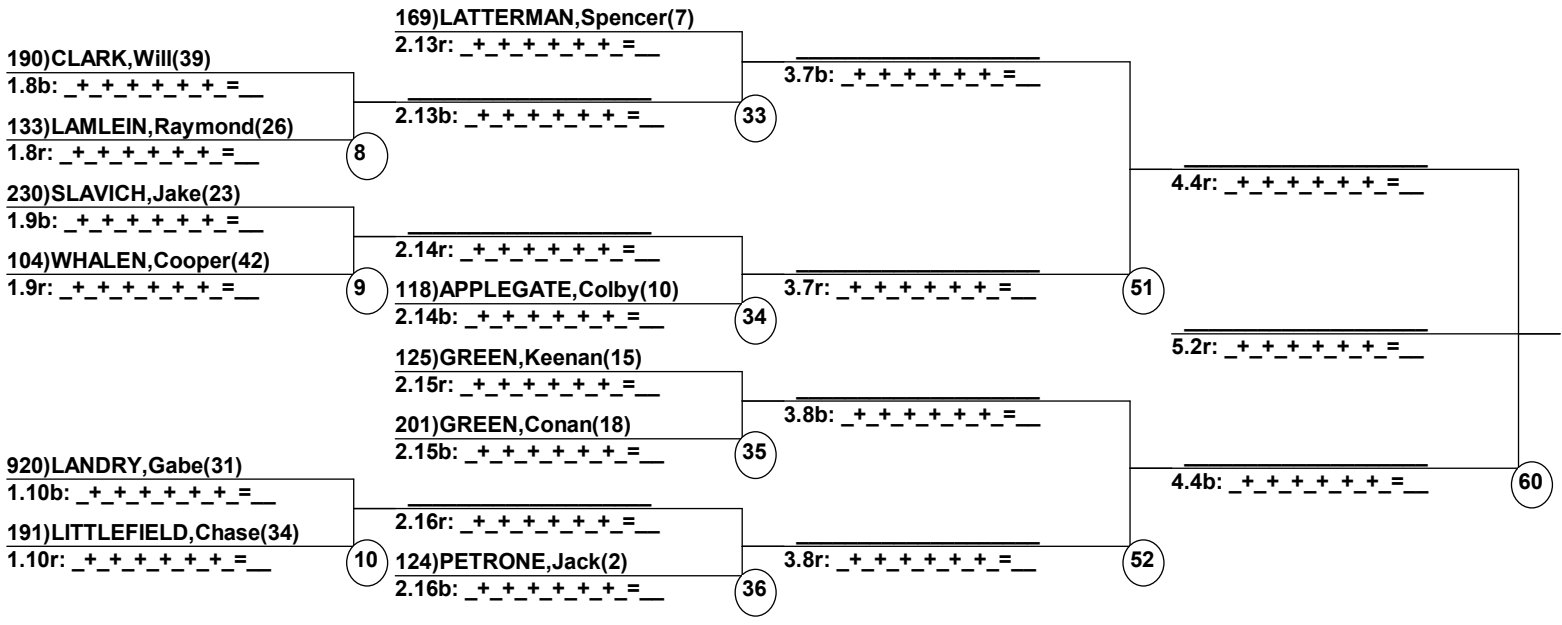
169)LATTERMAN,Spencer(7)
2.13r: _+_+_+_+_+_+_=__

190)CLARK,Will(39)
1.8b: _+_+_+_+_+_+_=__

133)LAMLEIN,Raymond(26)
1.8r: _+_+_+_+_+_+_=__

8

2.13b: _+_+_+_+_+_+_=__

33

3.7b: _+_+_+_+_+_+_=__

230)SLAVICH,Jake(23)
1.9b: _+_+_+_+_+_+_=__

104)WHALEN,Cooper(42)
1.9r: _+_+_+_+_+_+_=__

9

2.14r: _+_+_+_+_+_+_=__

118)APPLEGATE,Colby(10)
2.14b: _+_+_+_+_+_+_=__

34

3.7r: _+_+_+_+_+_+_=__

51

4.4r: _+_+_+_+_+_+_=__

5.2r: _+_+_+_+_+_+_=__

125)GREEN,Keenan(15)
2.15r: _+_+_+_+_+_+_=__

201)GREEN,Conan(18)
2.15b: _+_+_+_+_+_+_=__

35

3.8b: _+_+_+_+_+_+_=__

920)LANDRY,Gabe(31)
1.10b: _+_+_+_+_+_+_=__

191)LITTLEFIELD,Chase(34)
1.10r: _+_+_+_+_+_+_=__

10

2.16r: _+_+_+_+_+_+_=__

124)PETRONE,Jack(2)
2.16b: _+_+_+_+_+_+_=__

36

3.8r: _+_+_+_+_+_+_=__

52

4.4b: _+_+_+_+_+_+_=__

60